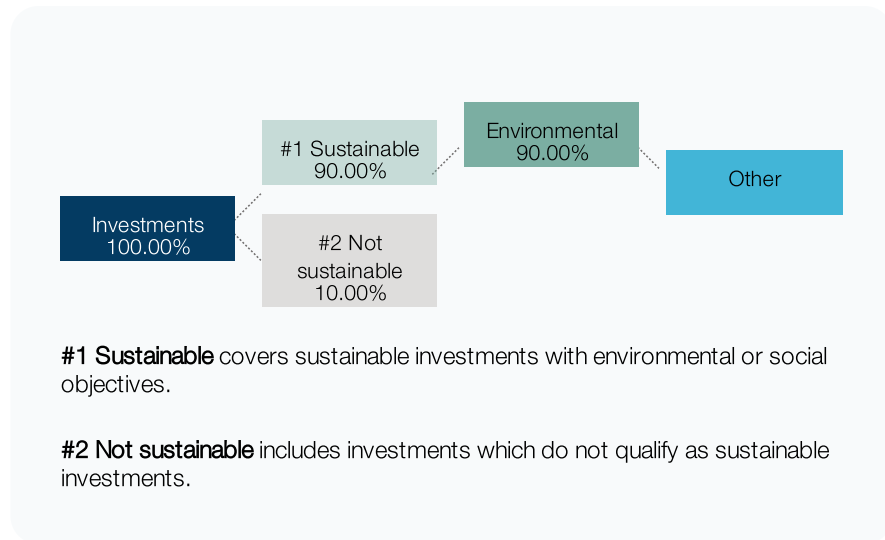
Investments
100.00%

#1 Sustainable
90.00%

#2 Not sustainable
10.00%

Environmental
90.00%

Other

**#1 Sustainable** covers sustainable investments with environmental or social objectives.

**#2 Not sustainable** includes investments which do not qualify as sustainable investments.